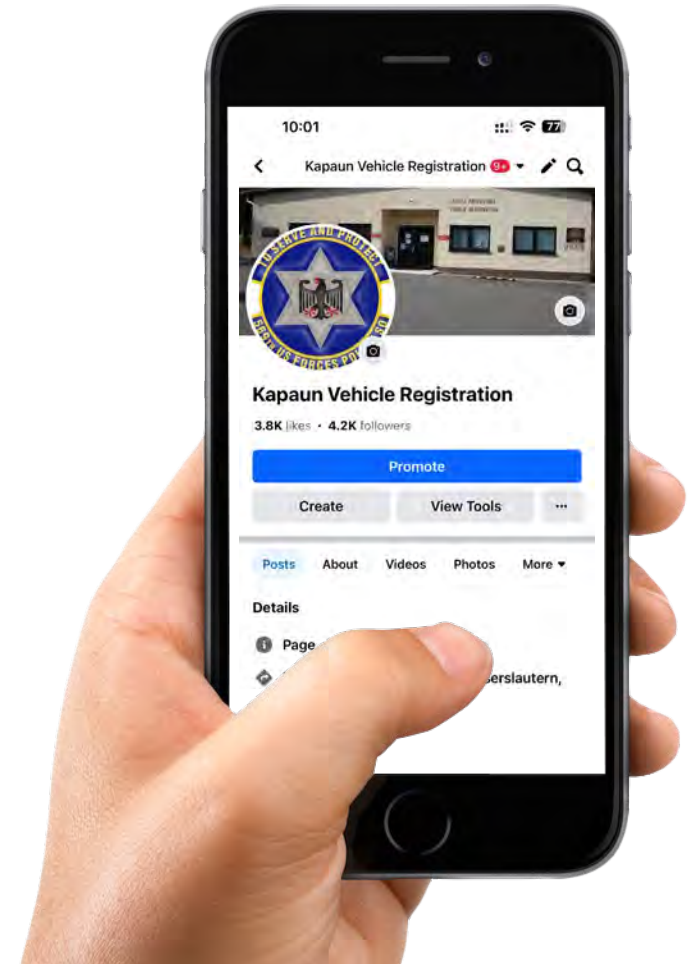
10:01

77

Kapaun Vehicle Registration 9+

TO SERVE AND PROTECT

US FORCES PO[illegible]

Kapaun Vehicle Registration

3.8K likes • 4.2K followers

Promote

Create

View Tools

...

Posts

About

Videos

Photos

More

Details

Page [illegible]

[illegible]erslautern,